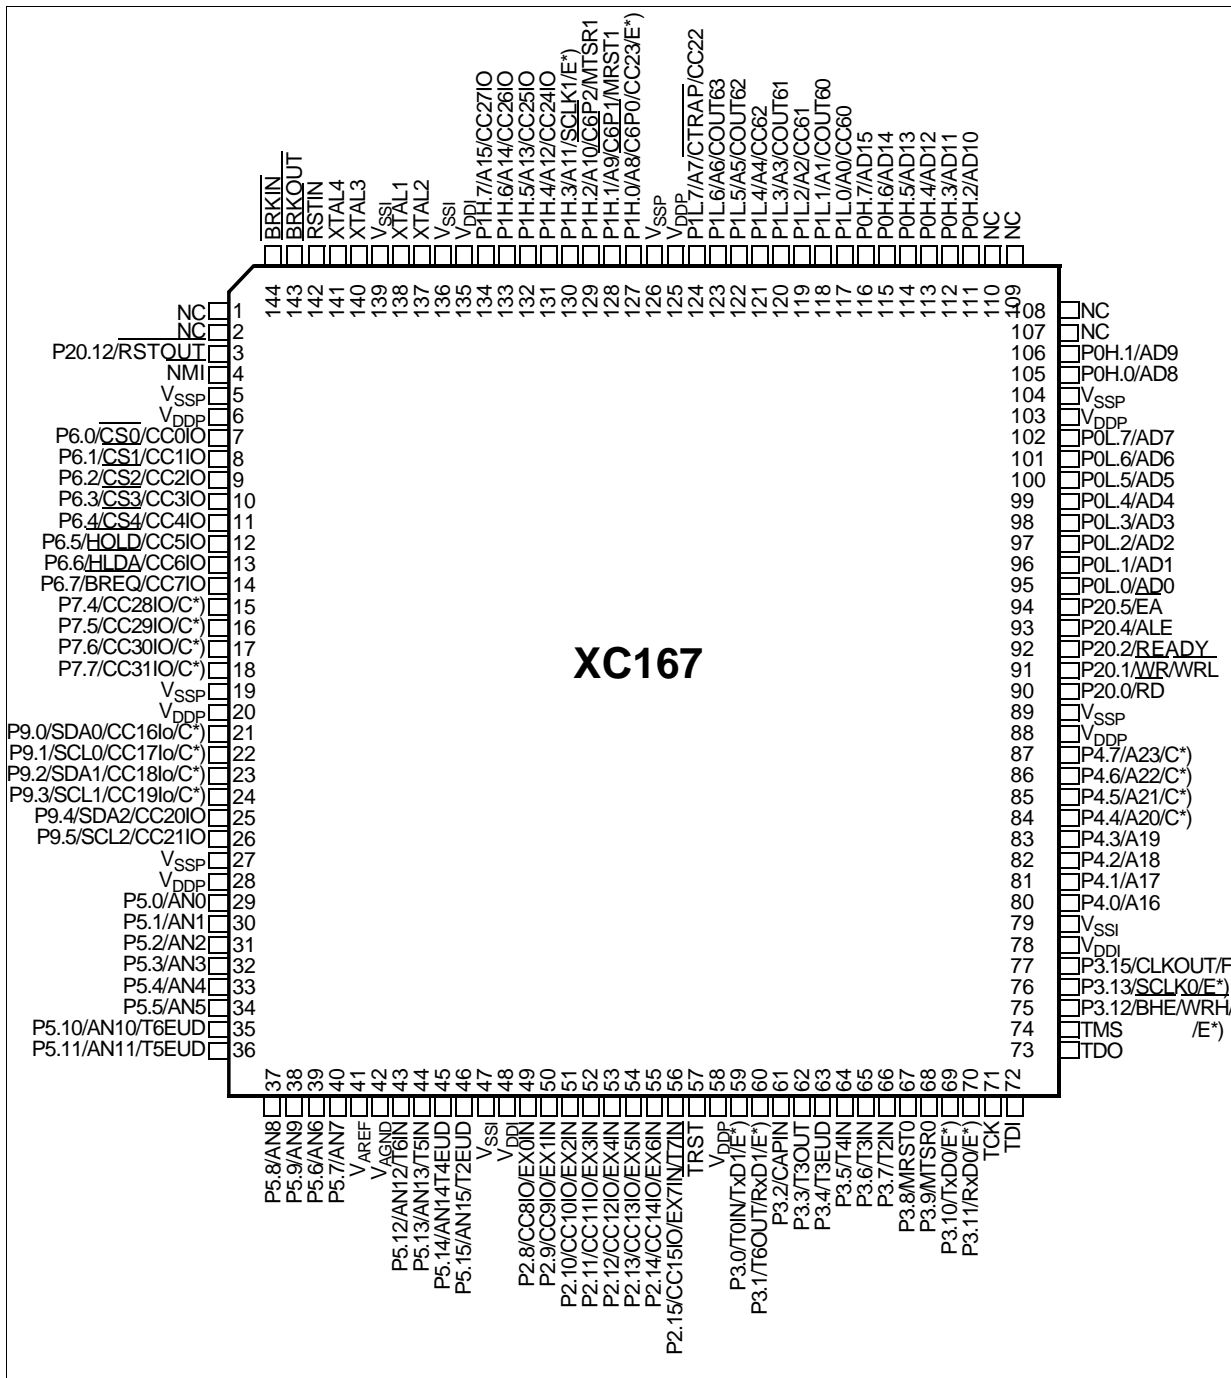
BRKIN
BRKOUT
RSTIN
XTAL4
XTAL3
$V_{SSI}$
XTAL1
XTAL2
$V_{SSI}$
$V_{DDI}$
P1H.7/A15/CC27IO
P1H.6/A14/CC26IO
P1H.5/A13/CC25IO
P1H.4/A12/CC24IO
P1H.3/A11/SCLK1/E*)
P1H.2/A10/C6P2/MTSR1
P1H.1/A9/C6P1/MRST1
P1H.0/A8/C6P0/CC23/E*)
$V_{SSP}$
$V_{DDP}$
P1L.7/A7/CTRAP/CC22
P1L.6/A6/COUT63
P1L.5/A5/COUT62
P1L.4/A4/CC62
P1L.3/A3/COUT61
P1L.2/A2/CC61
P1L.1/A1/COUT60
P1L.0/A0/CC60
P0H.7/AD15
P0H.6/AD14
P0H.5/AD13
P0H.4/AD12
P0H.3/AD11
P0H.2/AD10
NC
NC

144 143 142 141 140 139 138 137 136 135 134 133 132 131 130 129 128 127 126 125 124 123 122 121 120 119 118 117 116 115 114 113 112 111 110 109

NC 1
NC 2
P20.12/RSTOUT 3
NMI 4
$V_{SSP}$ 5
$V_{DDP}$ 6
P6.0/CS0/CC0IO 7
P6.1/CS1/CC1IO 8
P6.2/CS2/CC2IO 9
P6.3/CS3/CC3IO 10
P6.4/CS4/CC4IO 11
P6.5/HOLD/CC5IO 12
P6.6/HLDA/CC6IO 13
P6.7/BREQ/CC7IO 14
P7.4/CC28IO/C*) 15
P7.5/CC29IO/C*) 16
P7.6/CC30IO/C*) 17
P7.7/CC31IO/C*) 18
$V_{SSP}$ 19
$V_{DDP}$ 20
P9.0/SDA0/CC16Io/C*) 21
P9.1/SCL0/CC17Io/C*) 22
P9.2/SDA1/CC18Io/C*) 23
P9.3/SCL1/CC19Io/C*) 24
P9.4/SDA2/CC20IO 25
P9.5/SCL2/CC21IO 26
$V_{SSP}$ 27
$V_{DDP}$ 28
P5.0/AN0 29
P5.1/AN1 30
P5.2/AN2 31
P5.3/AN3 32
P5.4/AN4 33
P5.5/AN5 34
P5.10/AN10/T6EUD 35
P5.11/AN11/T5EUD 36

XC167

108 NC
107 NC
106 P0H.1/AD9
105 P0H.0/AD8
104 $V_{SSP}$
103 $V_{DDP}$
102 P0L.7/AD7
101 P0L.6/AD6
100 P0L.5/AD5
99 P0L.4/AD4
98 P0L.3/AD3
97 P0L.2/AD2
96 P0L.1/AD1
95 P0L.0/AD0
94 P20.5/EA
93 P20.4/ALE
92 P20.2/READY
91 P20.1/WR/WRL
90 P20.0/RD
89 $V_{SSP}$
88 $V_{DDP}$
87 P4.7/A23/C*)
86 P4.6/A22/C*)
85 P4.5/A21/C*)
84 P4.4/A20/C*)
83 P4.3/A19
82 P4.2/A18
81 P4.1/A17
80 P4.0/A16
79 $V_{SSI}$
78 $V_{DDI}$
77 P3.15/CLKOUT/F
76 P3.13/SCLK0/E*)
75 P3.12/BHE/WRH/
74 TMS /E*)
73 TDO

37 38 39 40 41 42 43 44 45 46 47 48 49 50 51 52 53 54 55 56 57 58 59 60 61 62 63 64 65 66 67 68 69 70 71 72

P5.8/AN8
P5.9/AN9
P5.6/AN6
P5.7/AN7
$V_{AREF}$
$V_{AGND}$
P5.12/AN12/T6IN
P5.13/AN13/T5IN
P5.14/AN14T4EUD
P5.15/AN15/T2EUD
$V_{SSI}$
$V_{DDI}$
P2.8/CC8IO/EX0IN
P2.9/CC9IO/EX1IN
P2.10/CC10IO/EX2IN
P2.11/CC11IO/EX3IN
P2.12/CC12IO/EX4IN
P2.13/CC13IO/EX5IN
P2.14/CC14IO/EX6IN
P2.15/CC15IO/EX7IN/T7IN
TRST
$V_{DDP}$
P3.0/T0IN/TxD1/E*)
P3.1/T6OUT/RxD1/E*)
P3.2/CAPIN
P3.3/T3OUT
P3.4/T3EUD
P3.5/T4IN
P3.6/T3IN
P3.7/T2IN
P3.8/MRST0
P3.9/MTSR0
P3.10/TxD0/E*)
P3.11/RxD0/E*)
TCK
TDI